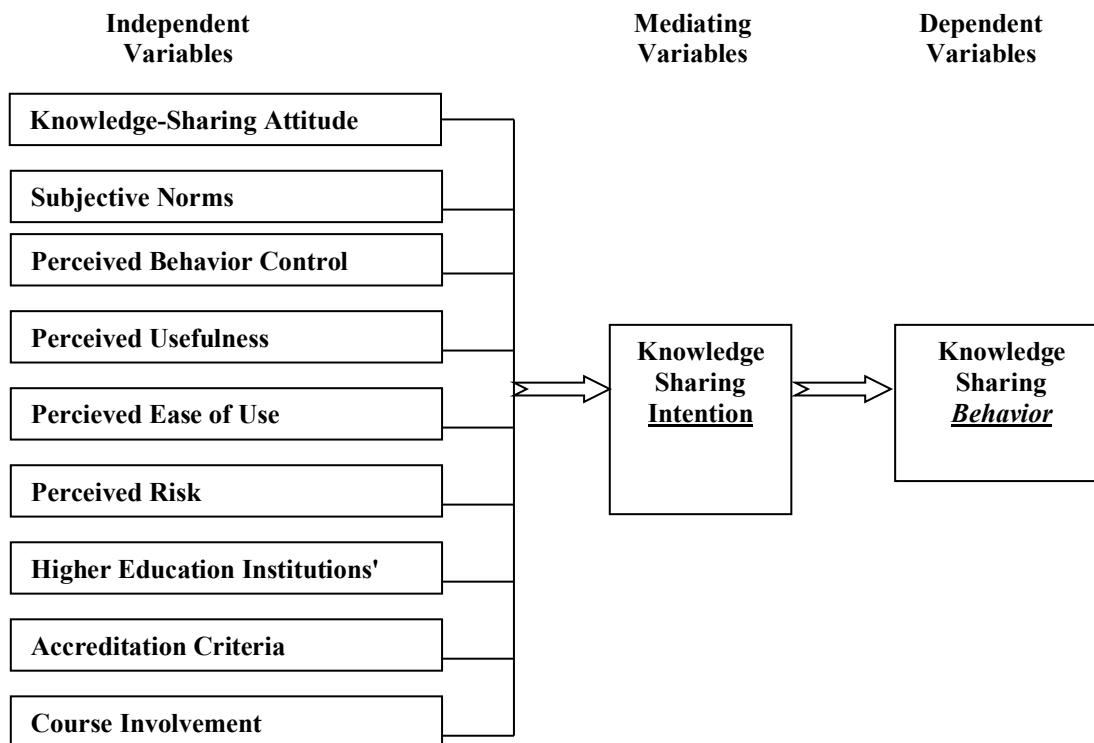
Independent Variables

Mediating Variables

Dependent Variables

Knowledge-Sharing Attitude

Subjective Norms

Perceived Behavior Control

Perceived Usefulness

Percieved Ease of Use

Perceived Risk

Higher Education Institutions'

Accreditation Criteria

Course Involvement

Knowledge Sharing Intention

Knowledge Sharing Behavior